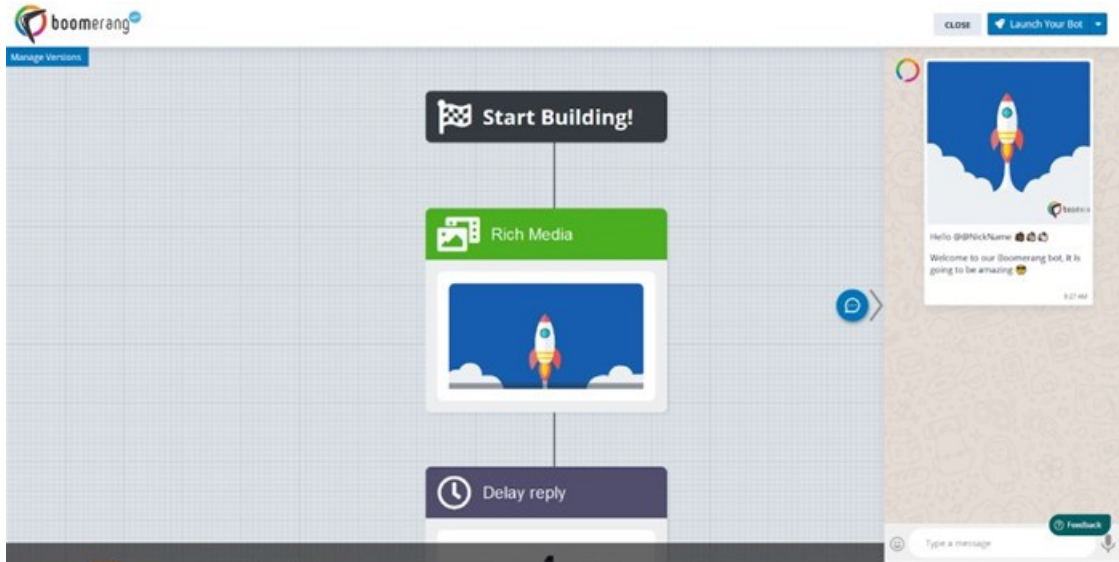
boomerang

CLOSE

Launch Your Bot

Manage Versions

Start Building!

Rich Media

Delay reply

Hello @@NickName

Welcome to our Boomerang bot, it is going to be amazing

9:27 AM

Feedback

Type a message